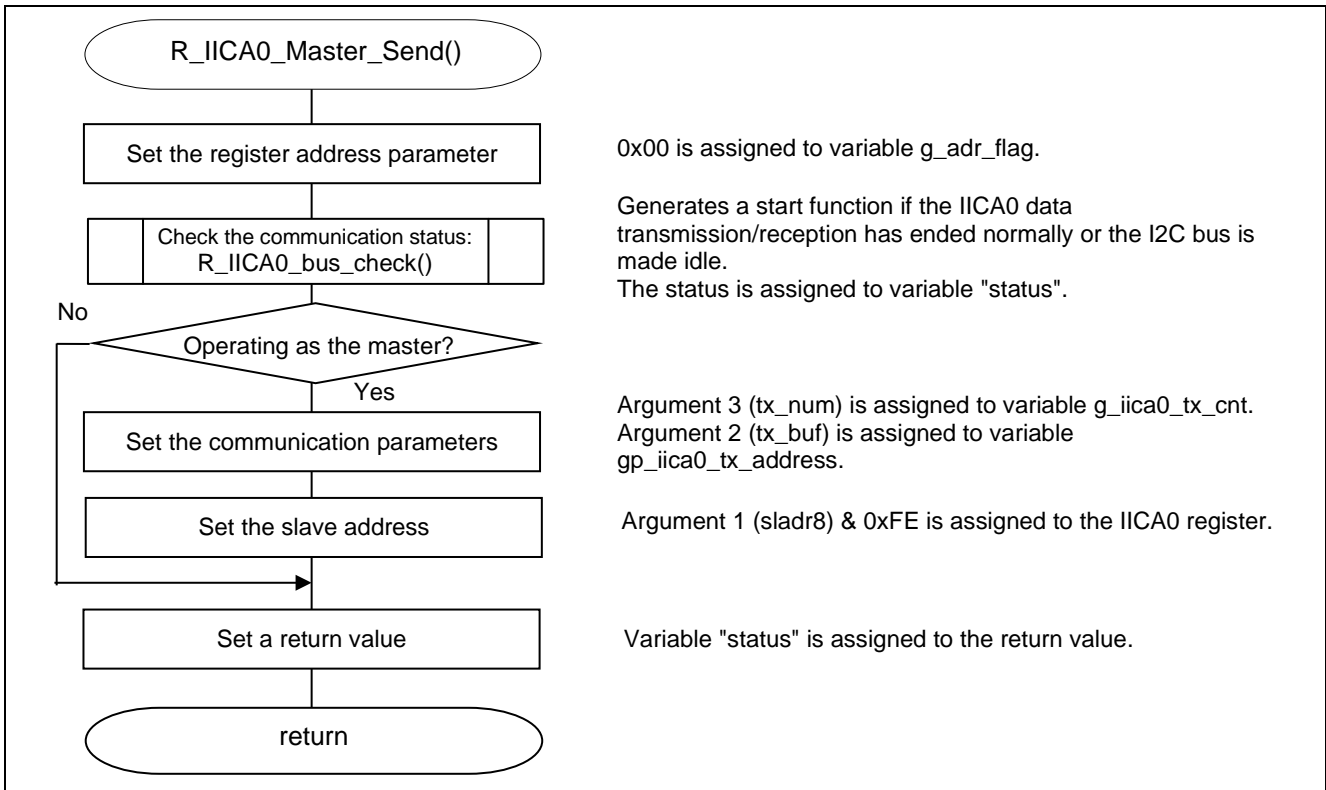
R_IICA0_Master_Send()

Set the register address parameter

0x00 is assigned to variable g_adr_flag.

Check the communication status: R_IICA0_bus_check()

Generates a start function if the IICA0 data transmission/reception has ended normally or the I2C bus is made idle.
The status is assigned to variable "status".

No

Operating as the master?

Yes

Set the communication parameters

Argument 3 (tx_num) is assigned to variable g_iica0_tx_cnt.
Argument 2 (tx_buf) is assigned to variable gp_iica0_tx_address.

Set the slave address

Argument 1 (sladr8) & 0xFE is assigned to the IICA0 register.

Set a return value

Variable "status" is assigned to the return value.

return